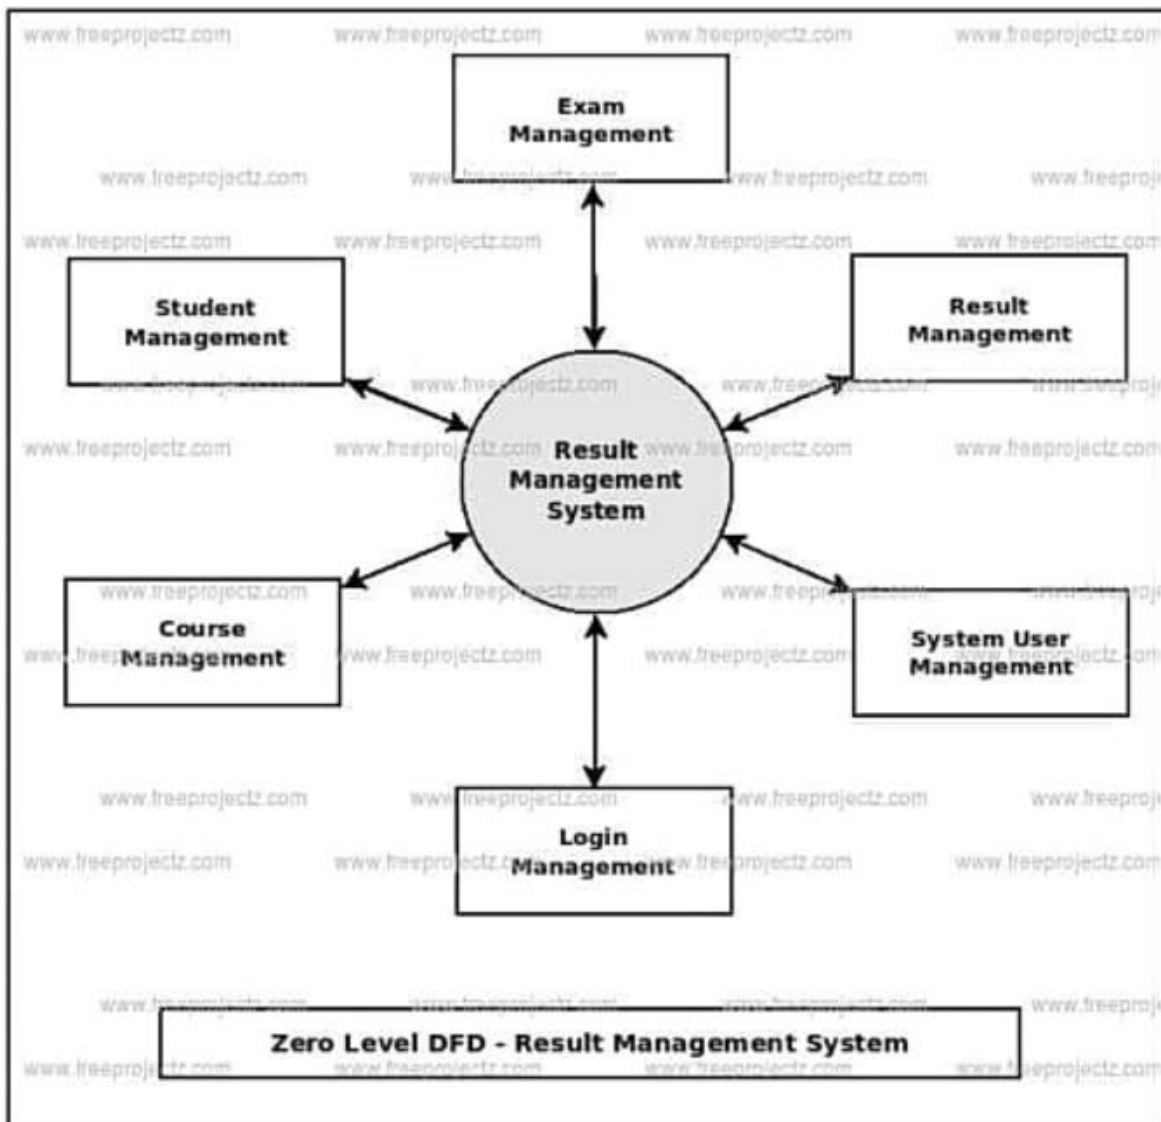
www.freeprojectz.com www.freeprojectz.com www.freeprojectz.com www.freeprojectz.com

Exam Management

Student Management

Result Management

Result Management System

Course Management

System User Management

Login Management

Zero Level DFD - Result Management System